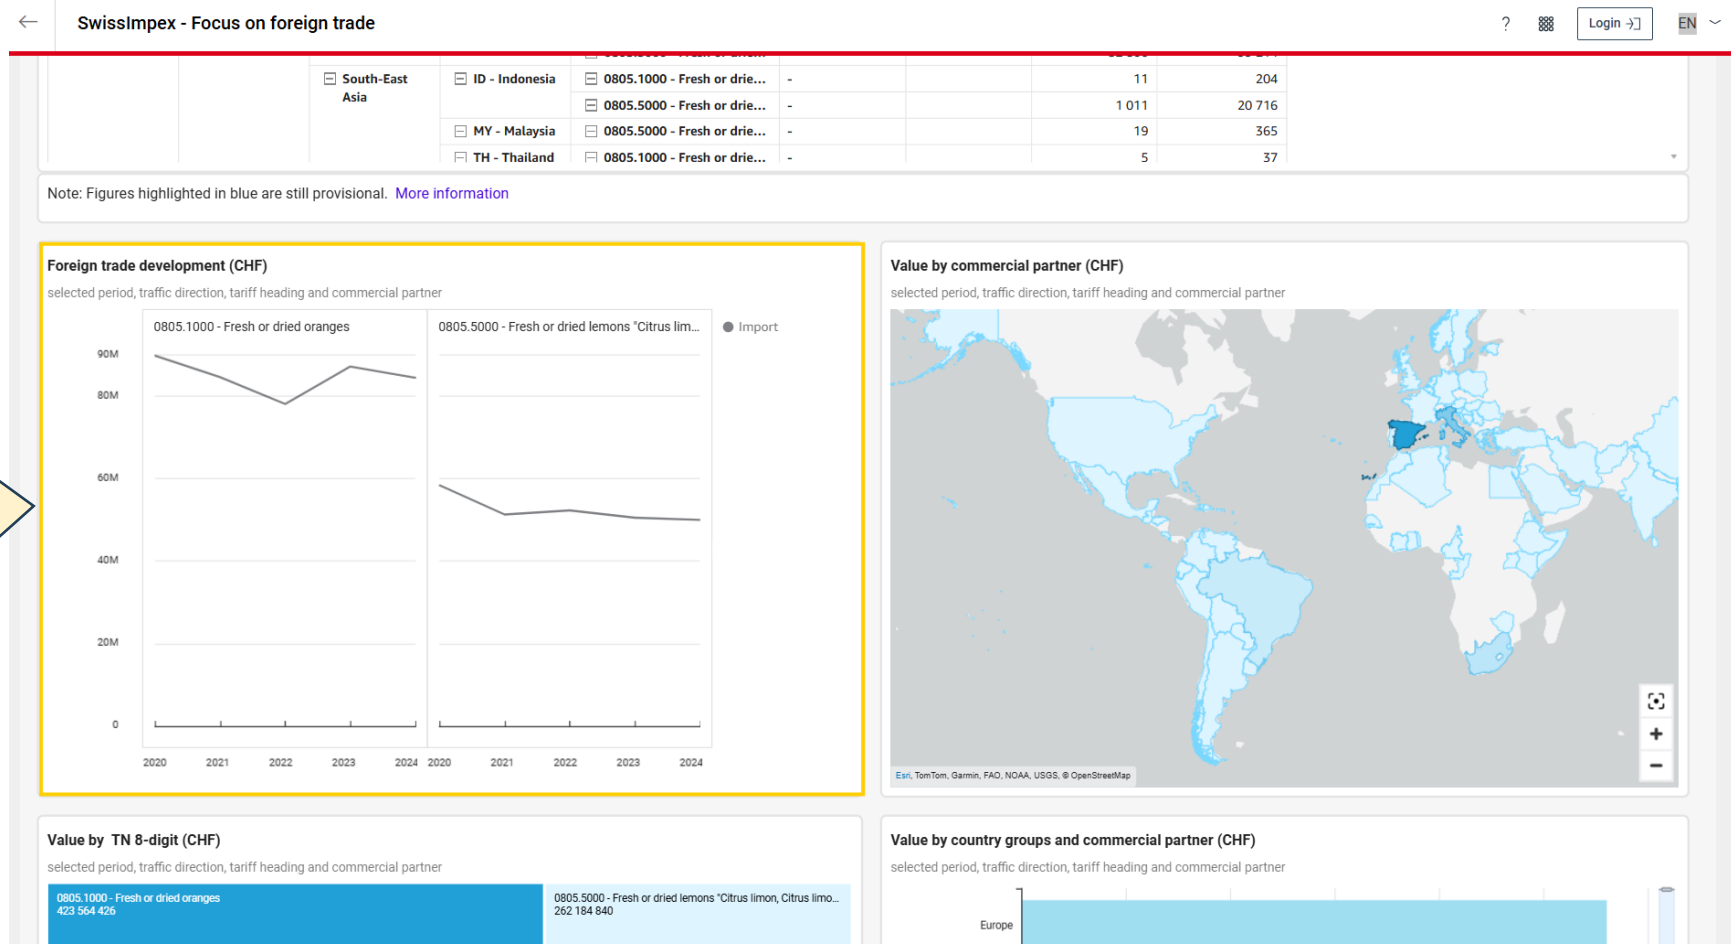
SwissImpex - Focus on foreign trade

? Login EN

| | | | | |
|---|---|---|---|---|
| South-East Asia | ID - Indonesia | 0805.1000 - Fresh or drie... | - | 11 | 204 |
| | | 0805.5000 - Fresh or drie... | - | 1 011 | 20 716 |
| | MY - Malaysia | 0805.5000 - Fresh or drie... | - | 19 | 365 |
| | TH - Thailand | 0805.1000 - Fresh or drie... | - | 5 | 37 |

Note: Figures highlighted in blue are still provisional. More information

Foreign trade development (CHF)

selected period, traffic direction, tariff heading and commercial partner

0805.1000 - Fresh or dried oranges

0805.5000 - Fresh or dried lemons "Citrus lim...

Import

90M
80M
60M
40M
20M
0

2020 2021 2022 2023 2024 2020 2021 2022 2023 2024

Value by commercial partner (CHF)

selected period, traffic direction, tariff heading and commercial partner

Esri, TomTom, Garmin, FAO, NOAA, USGS, © OpenStreetMap

Value by TN 8-digit (CHF)

selected period, traffic direction, tariff heading and commercial partner

0805.1000 - Fresh or dried oranges
423 564 426

0805.5000 - Fresh or dried lemons "Citrus limon, Citrus limo...
262 184 840

Value by country groups and commercial partner (CHF)

selected period, traffic direction, tariff heading and commercial partner

Europe